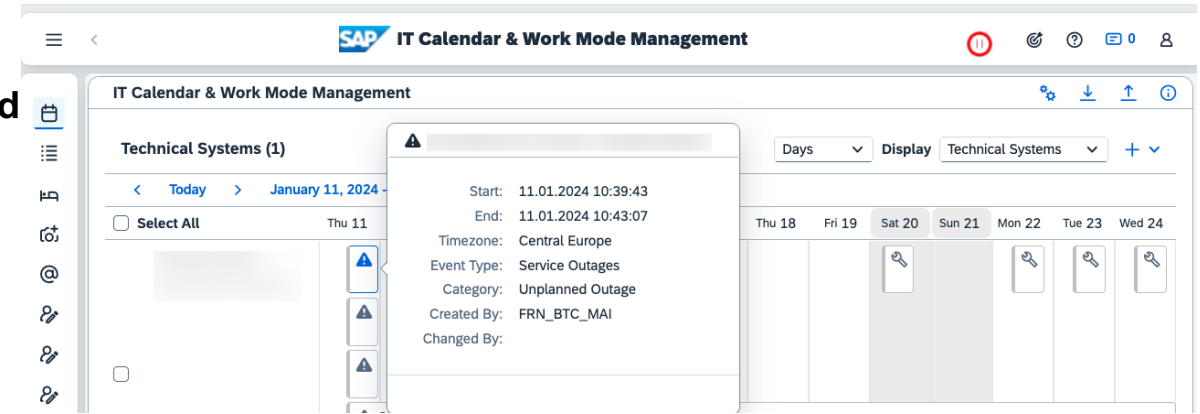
SAP IT Calendar & Work Mode Management

0

d

IT Calendar & Work Mode Management

Technical Systems (1)

Days

Display

Technical Systems

Today

January 11, 2024 -

Select All

Thu 11

Thu 18

Fri 19

Sat 20

Sun 21

Mon 22

Tue 23

Wed 24

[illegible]

Start: 11.01.2024 10:39:43

End: 11.01.2024 10:43:07

Timezone: Central Europe

Event Type: Service Outages

Category: Unplanned Outage

Created By: FRN_BTC_MAI

Changed By: